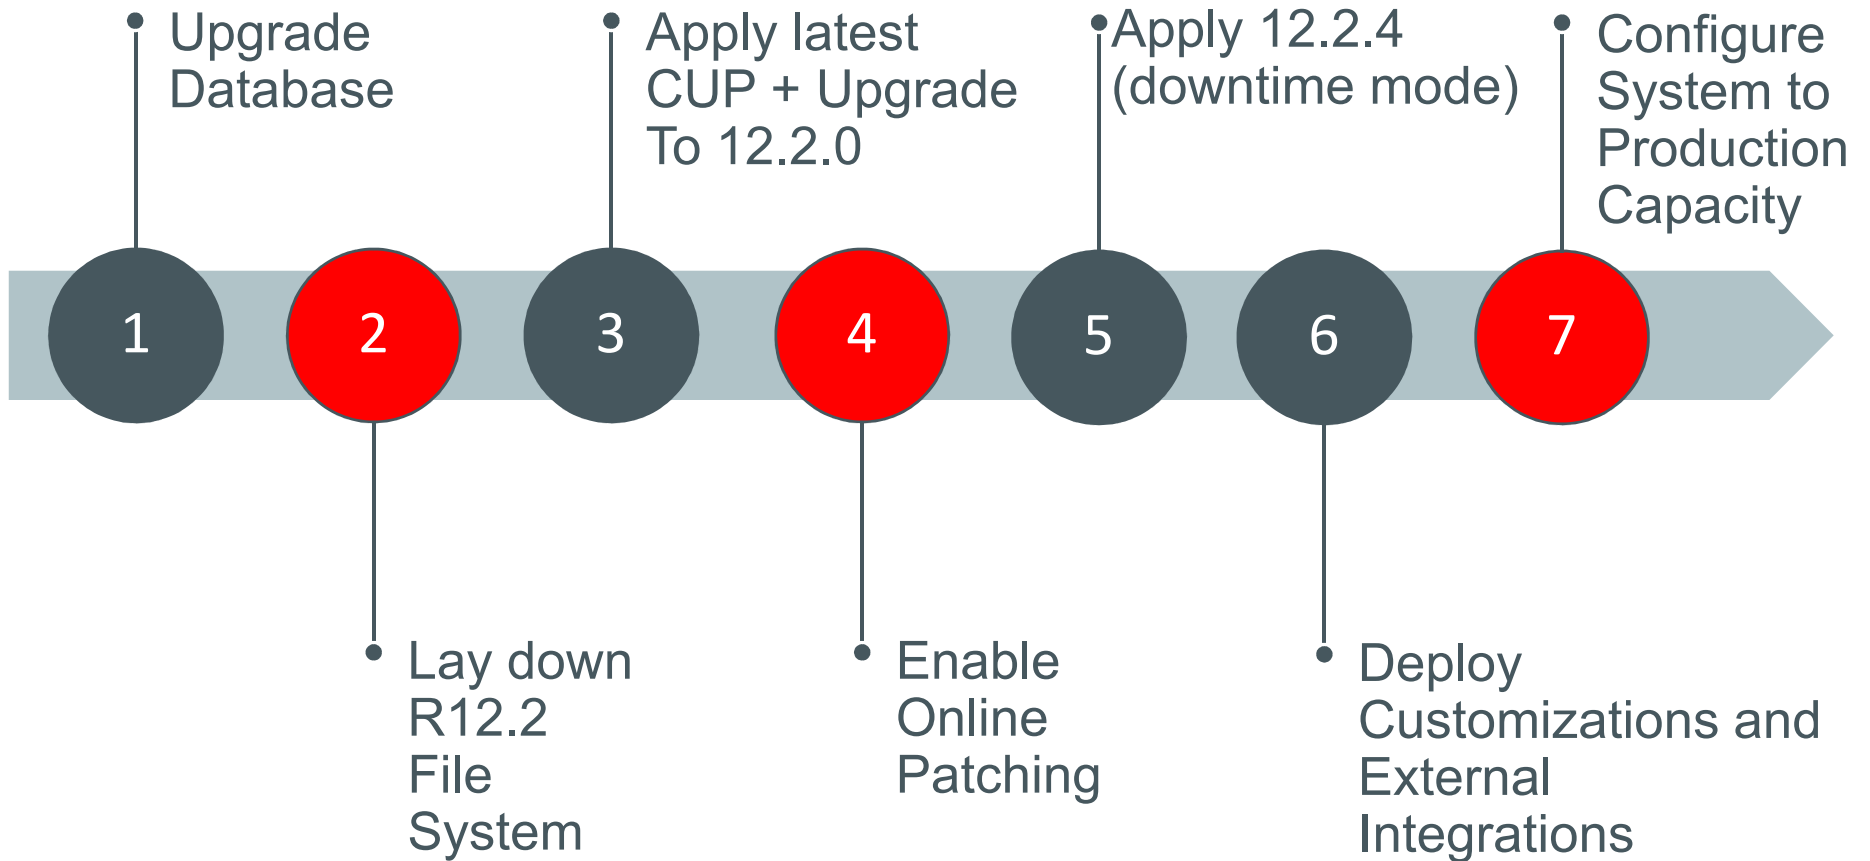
Upgrade Database

Apply latest CUP + Upgrade To 12.2.0

Apply 12.2.4 (downtime mode)

Configure System to Production Capacity

1

2

3

4

5

6

7

Lay down R12.2 File System

Enable Online Patching

Deploy Customizations and External Integrations